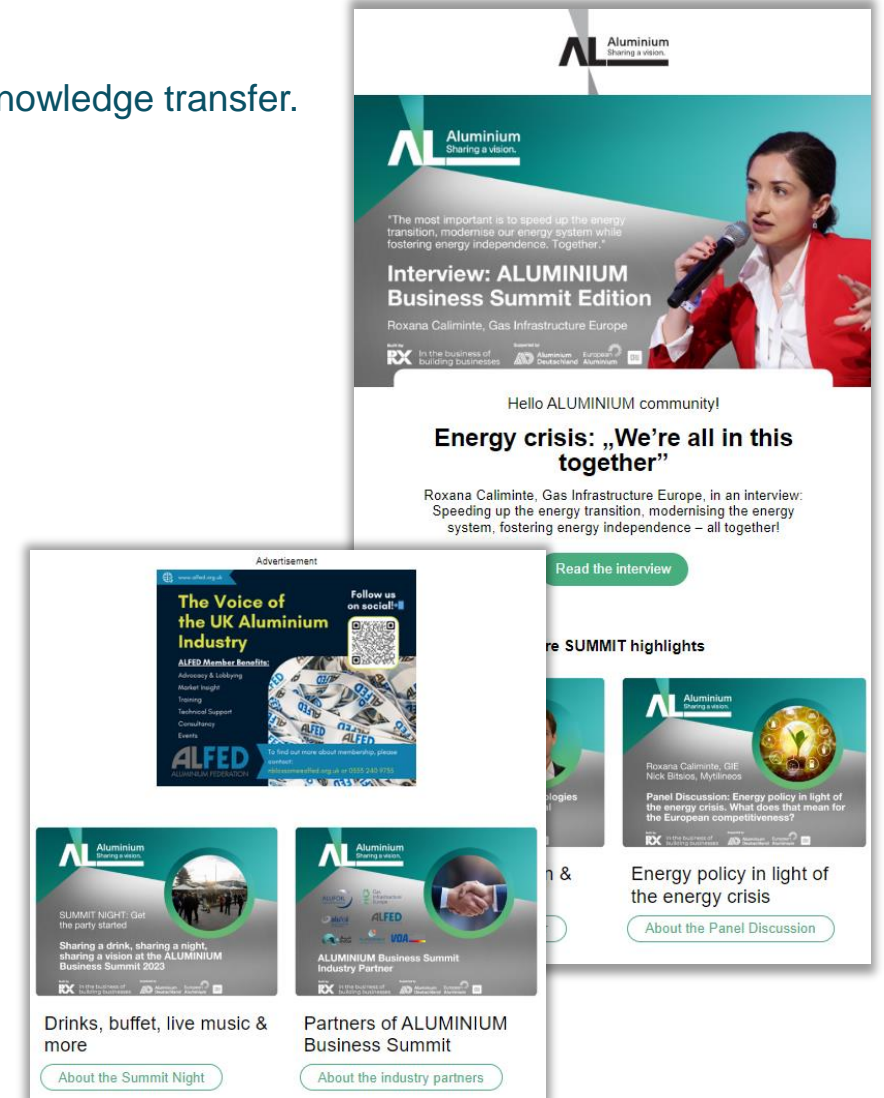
nowledge transfer.

AL Aluminium Sharing a vision.

AL Aluminium Sharing a vision.

"The most important is to speed up the energy transition, modernise our energy system while fostering energy independence. Together."

Interview: ALUMINIUM Business Summit Edition

Roxana Caliminte, Gas Infrastructure Europe

RX In the business of building businesses

Aluminium Deutschland European Aluminium

Hello ALUMINIUM community!

Energy crisis: „We're all in this together"

Roxana Caliminte, Gas Infrastructure Europe, in an interview: Speeding up the energy transition, modernising the energy system, fostering energy independence – all together!

Read the interview

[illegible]re SUMMIT highlights

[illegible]logies

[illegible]n &

AL Aluminium Sharing a vision.

Roxana Caliminte, GIE
Nick Bitsios, Mytilineos

Panel Discussion: Energy policy in light of the energy crisis. What does that mean for the European competitiveness?

RX In the business of building businesses

Energy policy in light of the energy crisis

About the Panel Discussion

Advertisement

www.alfed.org.uk

The Voice of the UK Aluminium Industry

Follow us on social!

ALFED Member Benefits:
Advocacy & Lobbying
Market Insight
Training
Technical Support
Consultancy
Events

ALFED ALUMINIUM FEDERATION

To find out more about membership, please contact: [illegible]@alfed.org.uk or 0555 240 9755

AL Aluminium Sharing a vision.

SUMMIT NIGHT: Get the party started

Sharing a drink, sharing a night, sharing a vision at the ALUMINIUM Business Summit 2023

RX In the business of building businesses

Drinks, buffet, live music & more

About the Summit Night

AL Aluminium Sharing a vision.

Gas Infrastructure Europe

ALFED

VOA

ALUMINIUM Business Summit Industry Partner

RX In the business of building businesses

Partners of ALUMINIUM Business Summit

About the industry partners